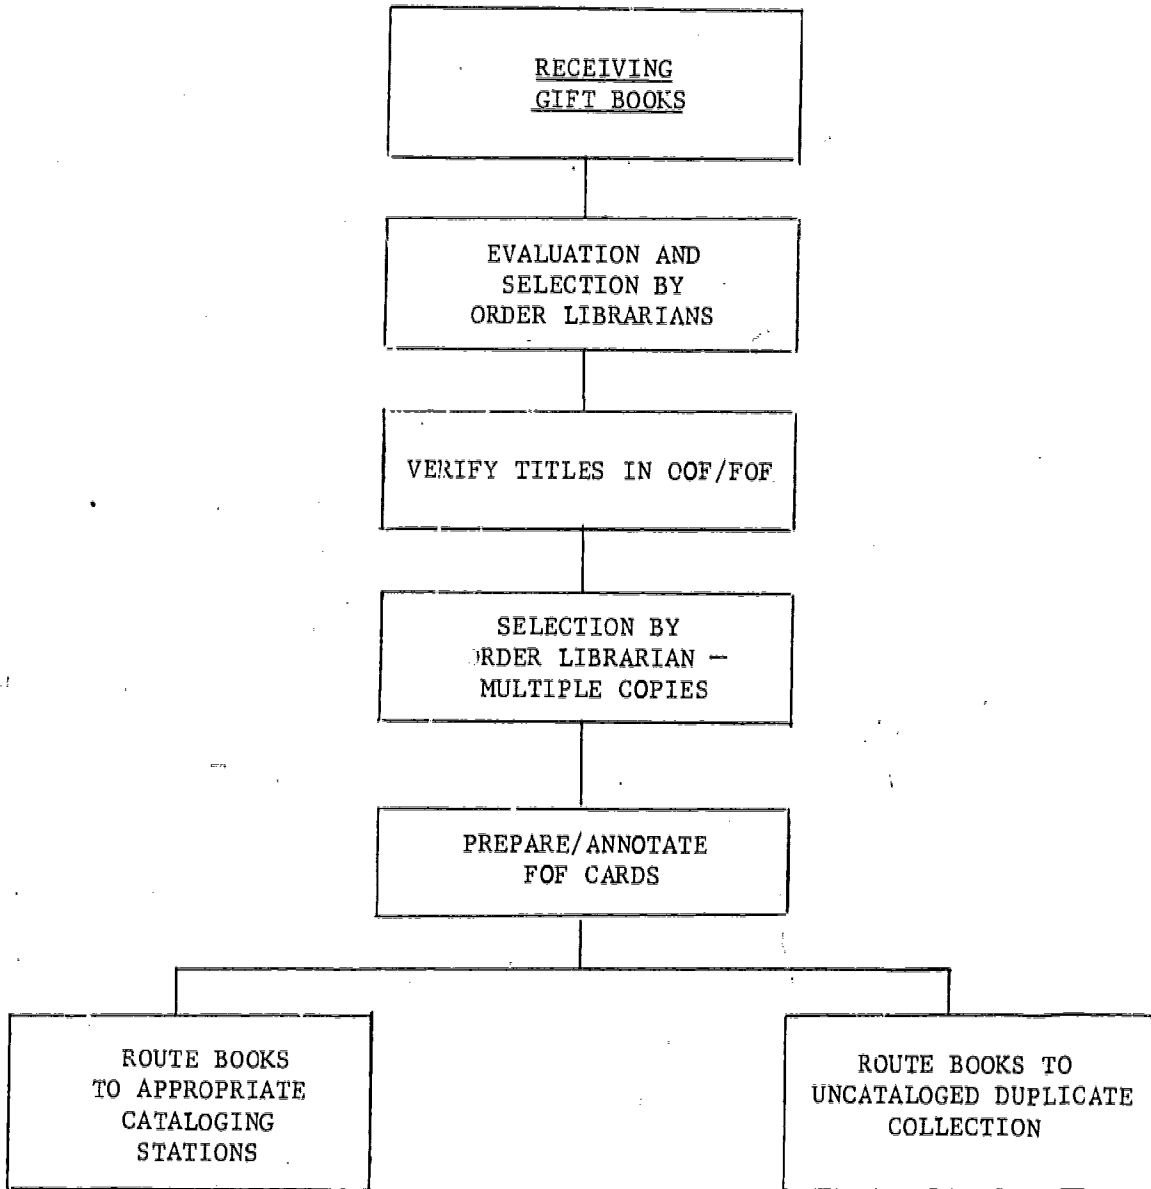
RECEIVING GIFT BOOKS

EVALUATION AND SELECTION BY ORDER LIBRARIANS

VERIFY TITLES IN OOF/FOF

SELECTION BY ORDER LIBRARIAN — MULTIPLE COPIES

PREPARE/ANNOTATE FOF CARDS

ROUTE BOOKS TO APPROPRIATE CATALOGING STATIONS

ROUTE BOOKS TO UNCATALOGED DUPLICATE COLLECTION